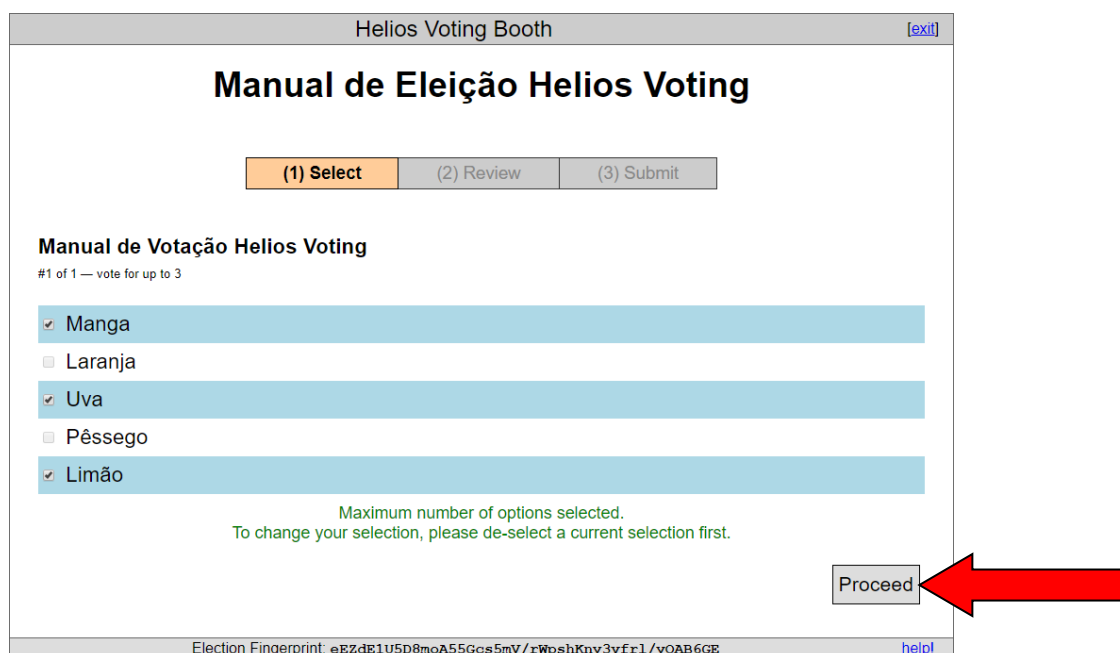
Helios Voting Booth [exit]

Manual de Eleição Helios Voting

(1) Select (2) Review (3) Submit

Manual de Votação Helios Voting

#1 of 1 — vote for up to 3

Manga

Laranja

Uva

Pêssego

Limão

Maximum number of options selected.
To change your selection, please de-select a current selection first.

Proceed

Election Fingerprint: eEZdE1U5D8moA55Gcs5mV/rWpshKny3yfrl/yOAB6GE help!